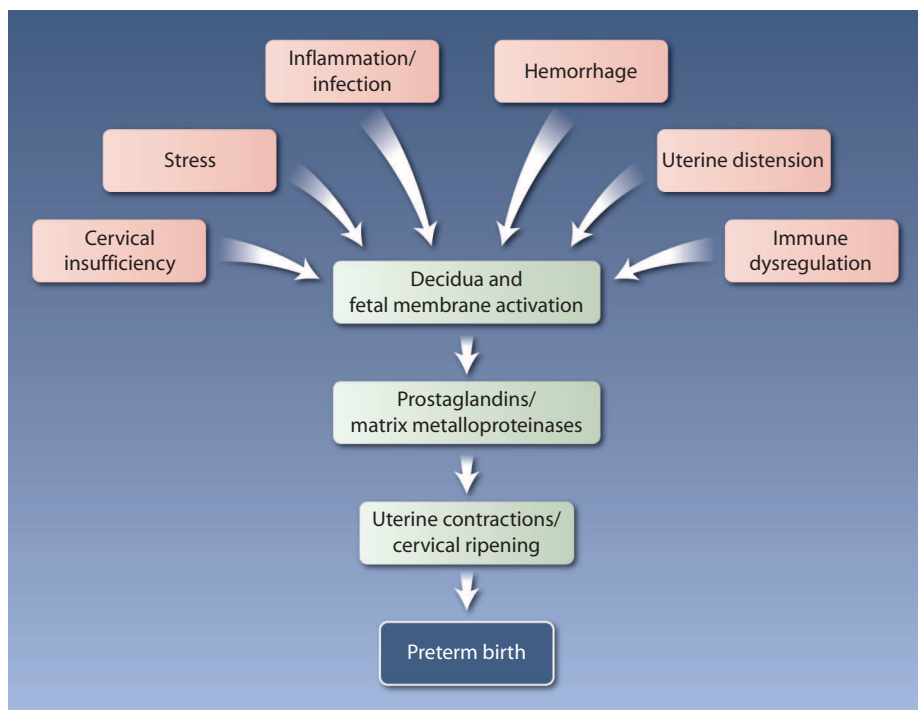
Inflammation/ infection

Hemorrhage

Stress

Uterine distension

Cervical insufficiency

Immune dysregulation

Decidua and fetal membrane activation

Prostaglandins/ matrix metalloproteinases

Uterine contractions/ cervical ripening

Preterm birth